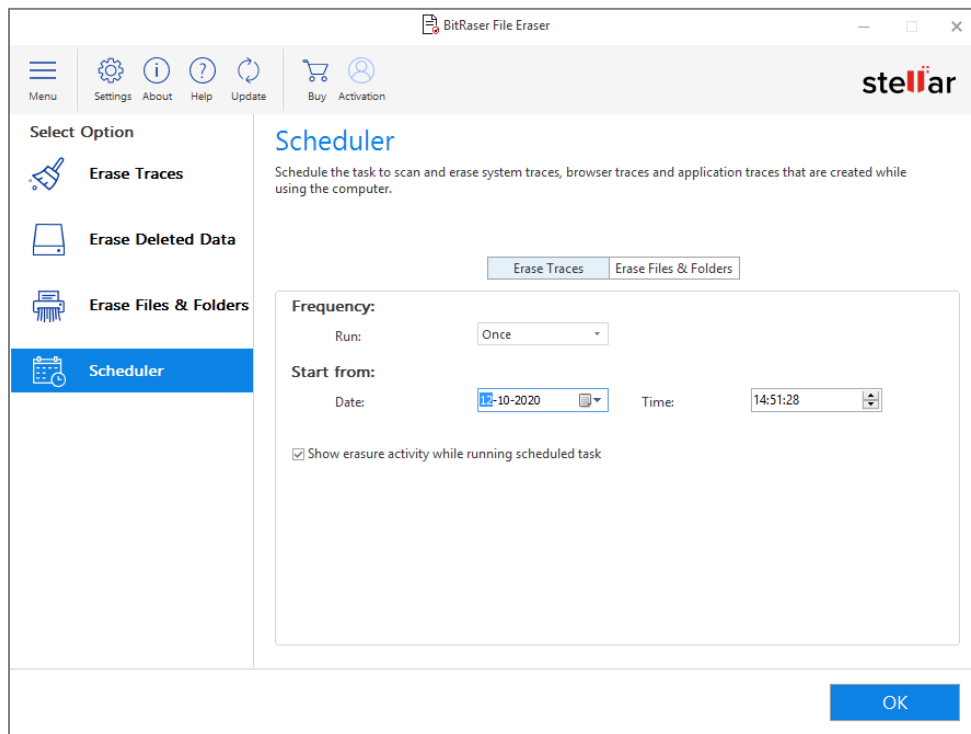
BitRaser File Eraser

Menu Settings About Help Update Buy Activation

stellar

Select Option

Erase Traces

Erase Deleted Data

Erase Files & Folders

Scheduler

Scheduler

Schedule the task to scan and erase system traces, browser traces and application traces that are created while using the computer.

Erase Traces | Erase Files & Folders

Frequency:

Run: Once

Start from:

Date: 12-10-2020 Time: 14:51:28

☑ Show erasure activity while running scheduled task

OK